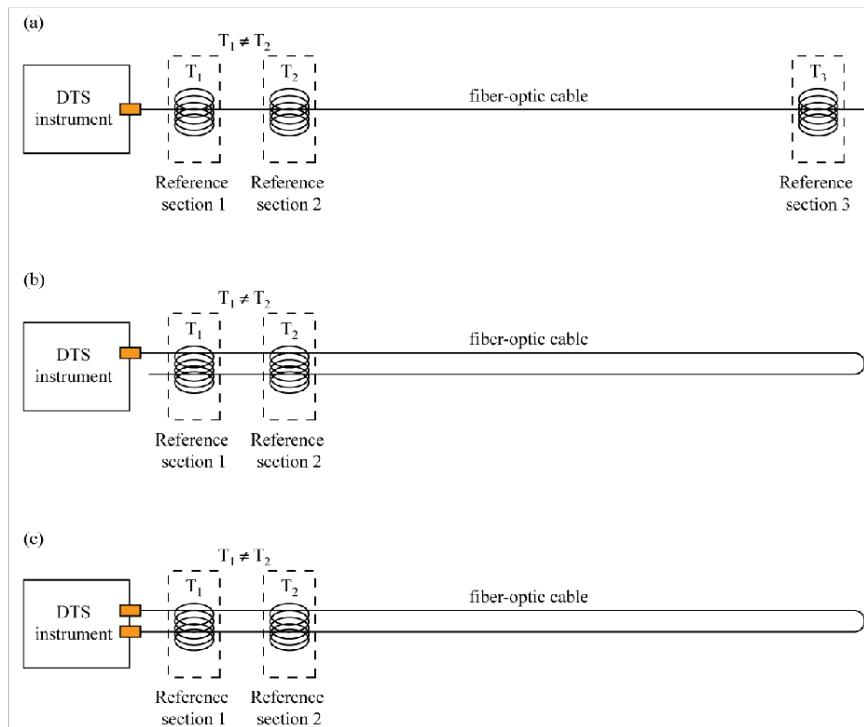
(a)

$T_1 \neq T_2$

DTS instrument

$T_1$

$T_2$

fiber-optic cable

$T_3$

Reference section 1

Reference section 2

Reference section 3

(b)

$T_1 \neq T_2$

DTS instrument

$T_1$

$T_2$

fiber-optic cable

Reference section 1

Reference section 2

(c)

$T_1 \neq T_2$

DTS instrument

$T_1$

$T_2$

fiber-optic cable

Reference section 1

Reference section 2